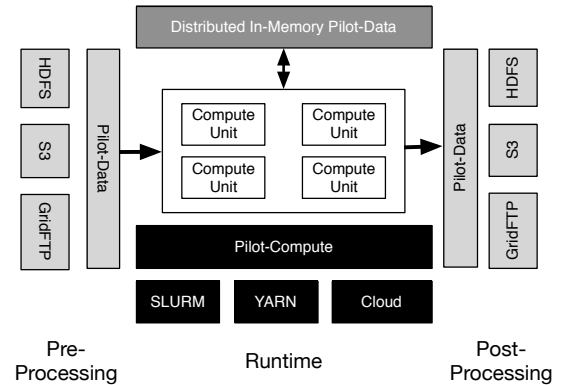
Distributed In-Memory Pilot-Data

HDFS

S3

GridFTP

Pilot-Data

Compute Unit

Compute Unit

Compute Unit

Compute Unit

Pilot-Data

HDFS

S3

GridFTP

Pilot-Compute

SLURM

YARN

Cloud

Pre-Processing

Runtime

Post-Processing